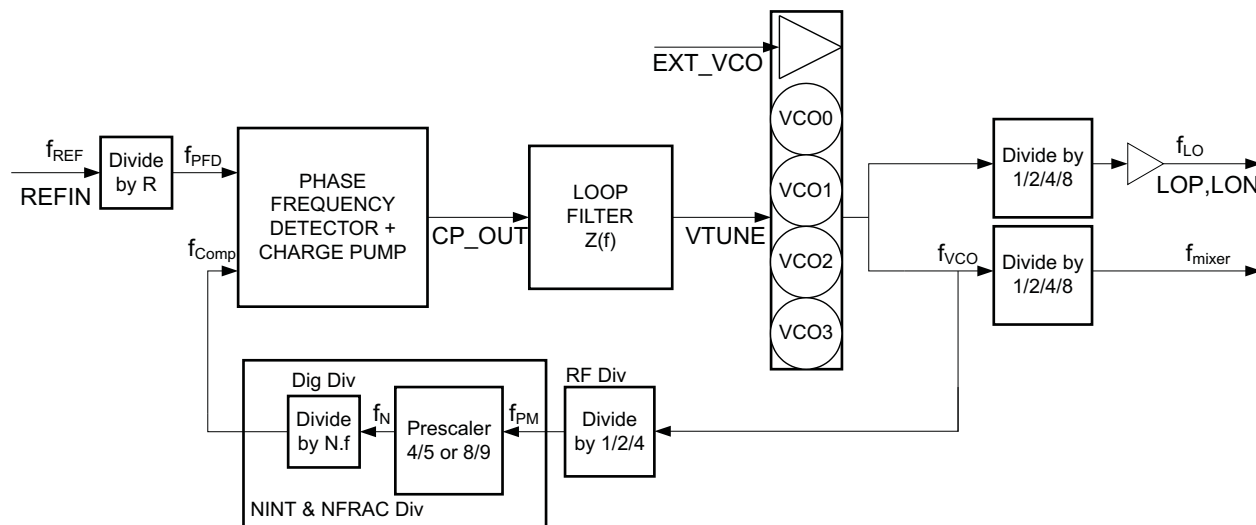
EXT_VCO

$f_{REF}$
REFIN
Divide by R
$f_{PFD}$
PHASE FREQUENCY DETECTOR + CHARGE PUMP
$f_{Comp}$
CP_OUT
LOOP FILTER Z(f)
VTUNE
VCO0
VCO1
VCO2
VCO3
Divide by 1/2/4/8
$f_{LO}$
LOP,LON
$f_{VCO}$
Divide by 1/2/4/8
$f_{mixer}$

Dig Div
Divide by N.f
$f_N$
Prescaler 4/5 or 8/9
$f_{PM}$
RF Div
Divide by 1/2/4
NINT & NFRAC Div